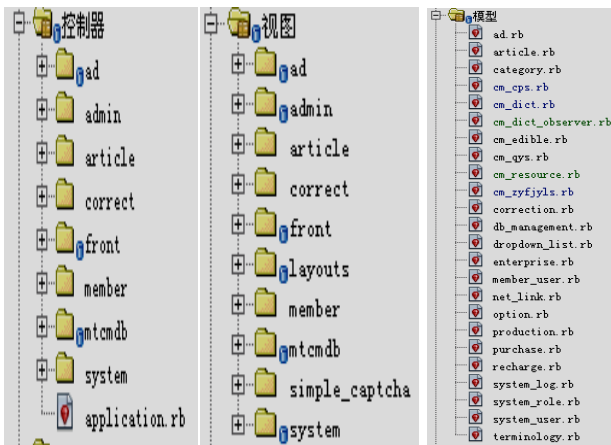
控制器
ad
admin
article
correct
front
member
mtcmdb
system
application.rb

视图
ad
admin
article
correct
front
layouts
member
mtcmdb
simple_captcha
system

模型
ad.rb
article.rb
category.rb
cm_cps.rb
cm_dict.rb
cm_dict_observer.rb
cm_edible.rb
cm_qys.rb
cm_resource.rb
cm_zyfjyls.rb
correction.rb
db_management.rb
dropdown_list.rb
enterprise.rb
member_user.rb
net_link.rb
option.rb
production.rb
purchase.rb
recharge.rb
system_log.rb
system_role.rb
system_user.rb
terminology.rb